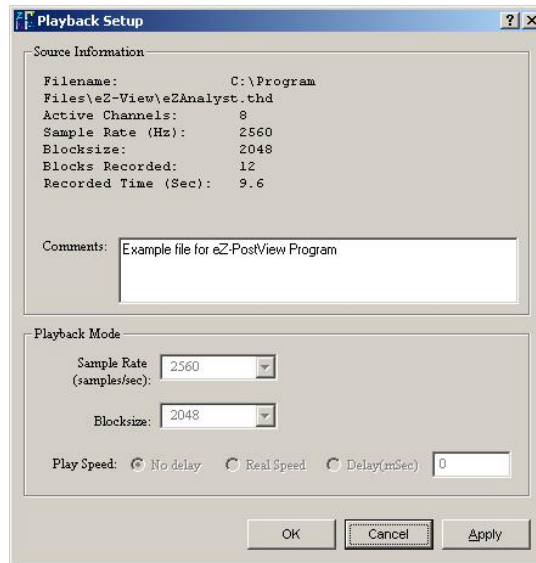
Playback Setup

?

X

Source Information

Filename: C:\Program Files\eZ-View\eZAnalyst.thd
Active Channels: 8
Sample Rate (Hz): 2560
Blocksize: 2048
Blocks Recorded: 12
Recorded Time (Sec): 9.6

Comments: Example file for eZ-PostView Program

Playback Mode

Sample Rate (samples/sec): 2560

Blocksize: 2048

Play Speed: No delay Real Speed Delay(mSec) 0

OK Cancel Apply